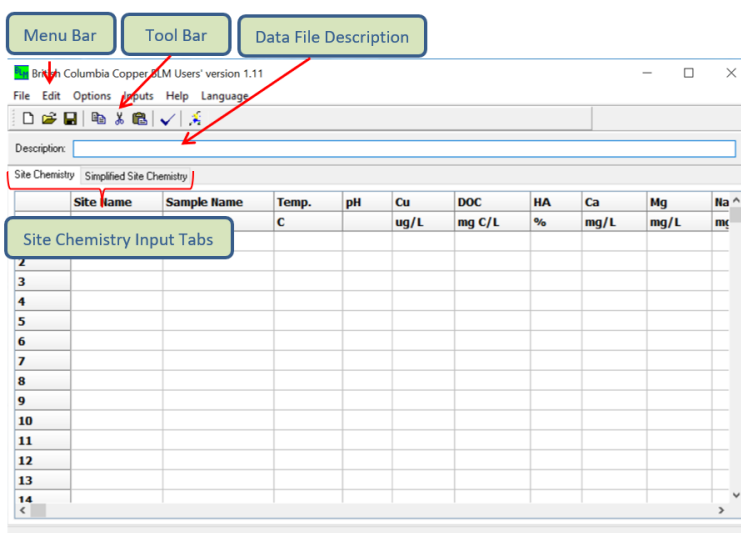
Menu Bar
Tool Bar
Data File Description

British Columbia Copper BLM Users' version 1.11

File Edit Options Inputs Help Language

Description:

Site Chemistry | Simplified Site Chemistry

Site Chemistry Input Tabs

| | Site Name | Sample Name | Temp. | pH | Cu | DOC | HA | Ca | Mg | Na |
|---|---|---|---|---|---|---|---|---|---|---|
| | | | C | | ug/L | mg C/L | % | mg/L | mg/L | mg |
| 1 | | | | | | | | | | |
| 2 | | | | | | | | | | |
| 3 | | | | | | | | | | |
| 4 | | | | | | | | | | |
| 5 | | | | | | | | | | |
| 6 | | | | | | | | | | |
| 7 | | | | | | | | | | |
| 8 | | | | | | | | | | |
| 9 | | | | | | | | | | |
| 10 | | | | | | | | | | |
| 11 | | | | | | | | | | |
| 12 | | | | | | | | | | |
| 13 | | | | | | | | | | |
| 14 | | | | | | | | | | |